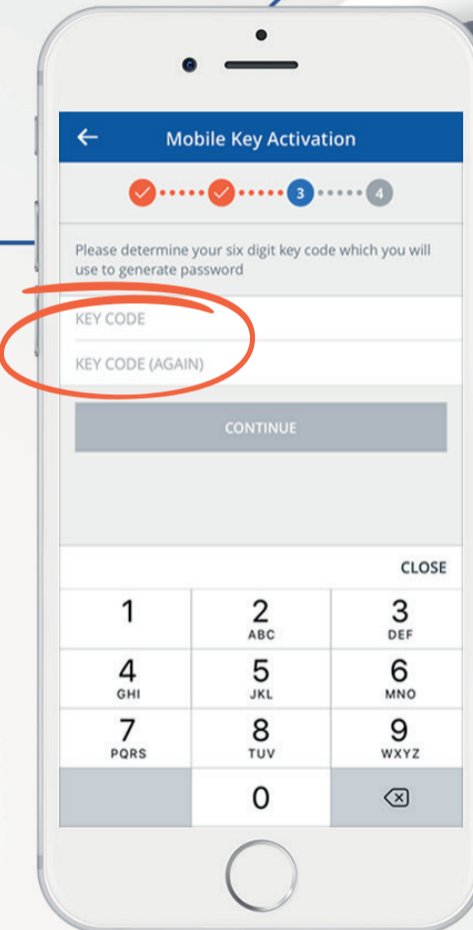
Mobile Key Activation

3 4

Please determine your six digit key code which you will use to generate password

KEY CODE

KEY CODE (AGAIN)

CONTINUE

CLOSE

| 1 | 2 ABC | 3 DEF |
|---|---|---|
| 4 GHI | 5 JKL | 6 MNO |
| 7 PQRS | 8 TUV | 9 WXYZ |
| | 0 | |